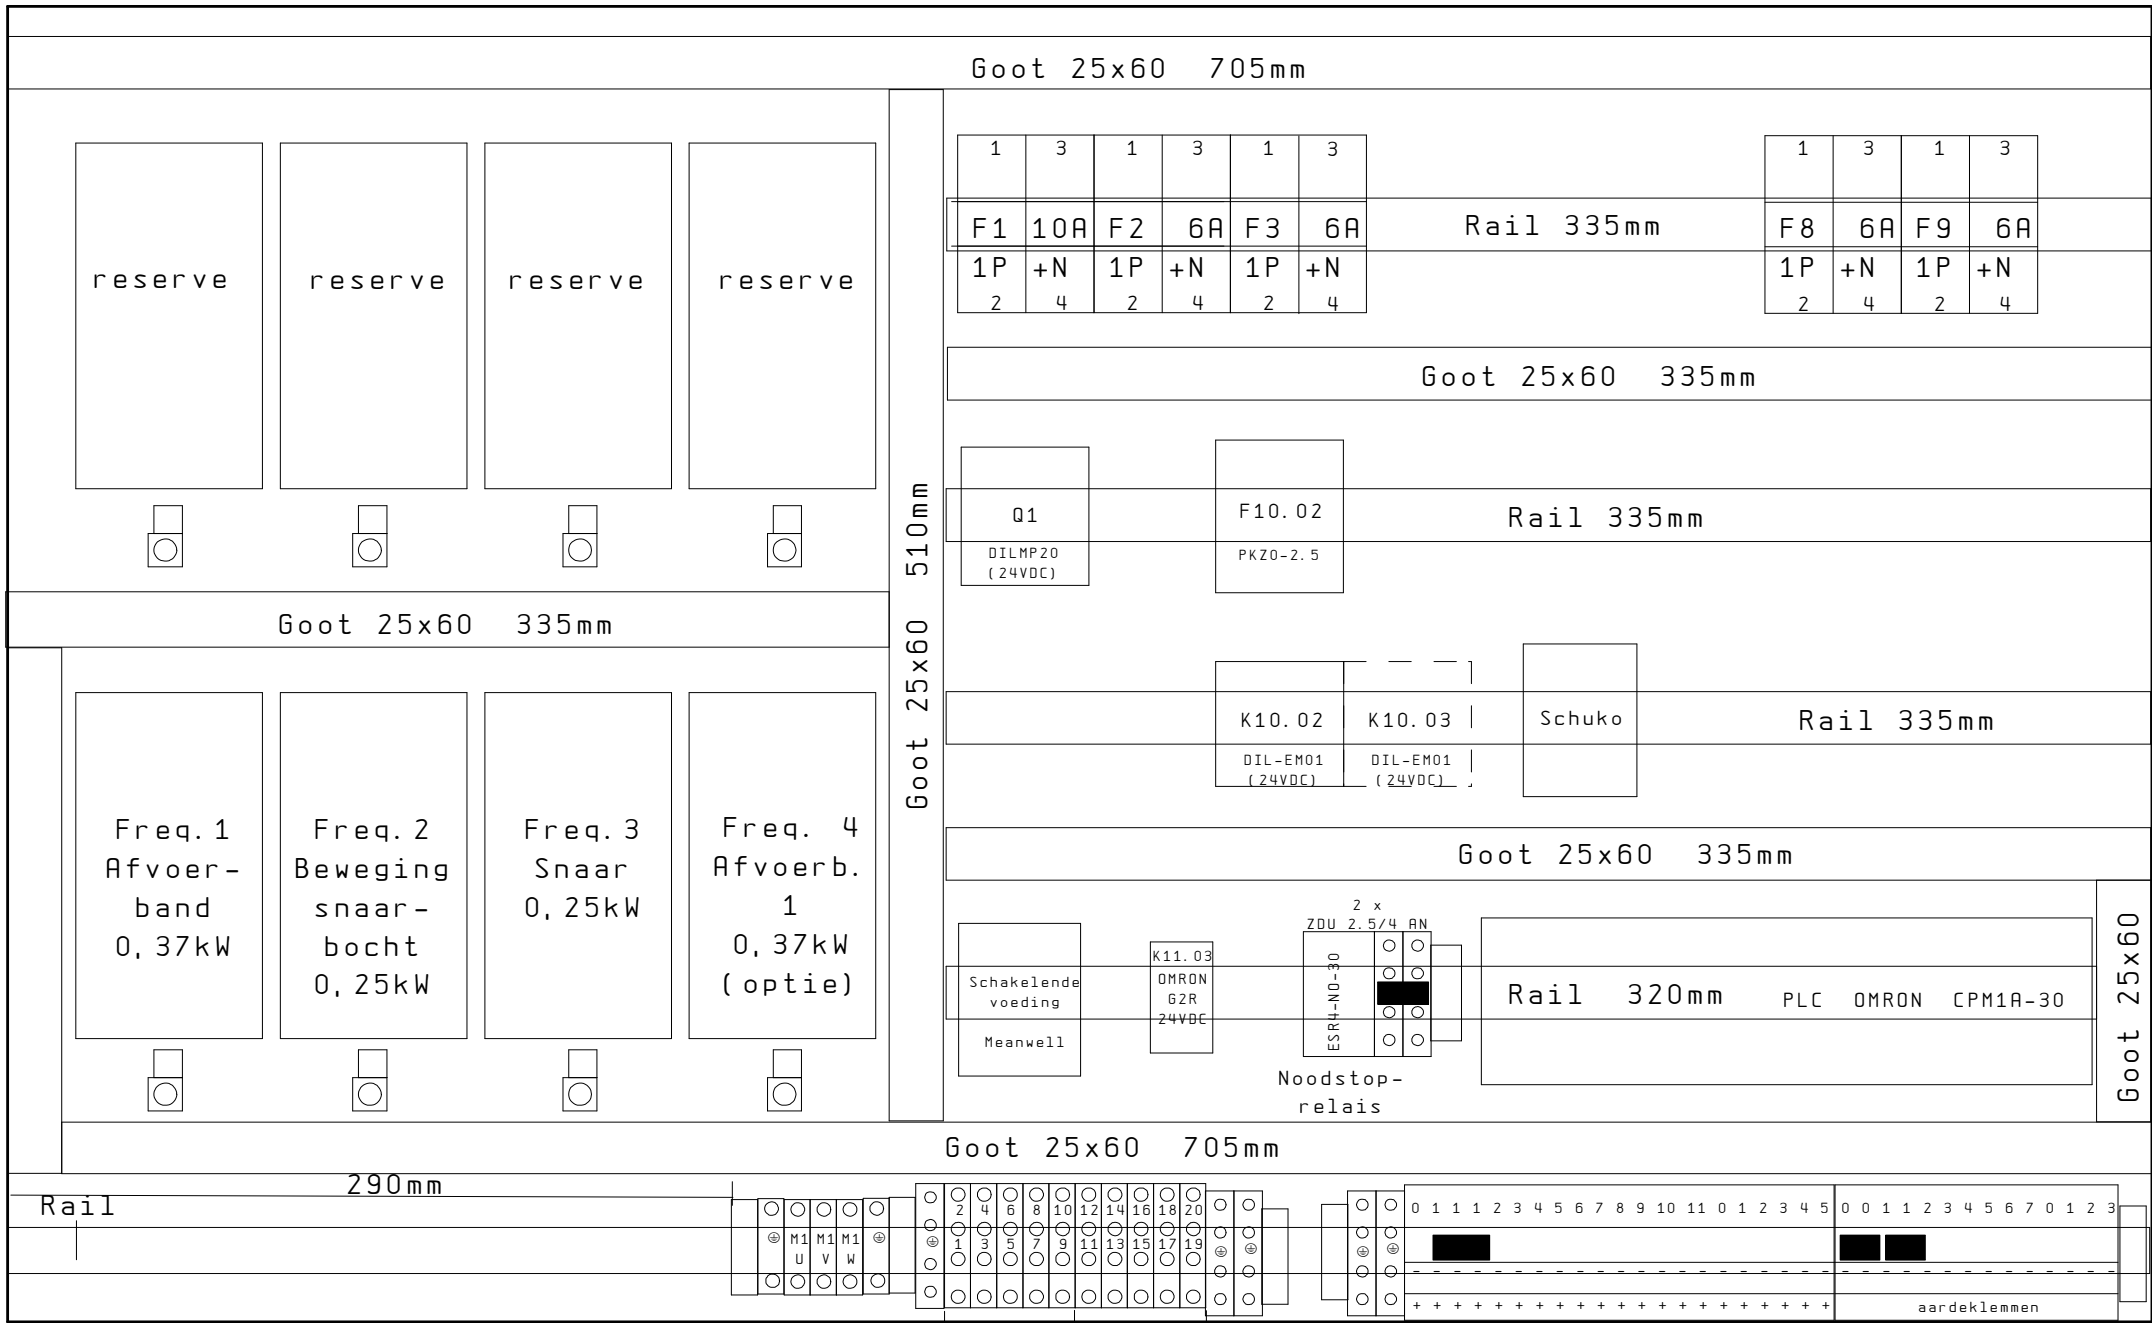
Goot 25x60 705mm

reserve
reserve
reserve
reserve

| 1 | 3 | 1 | 3 | 1 | 3 |
|---|---|---|---|---|---|
| F1 | 10A | F2 | 6A | F3 | 6A |
| 1P | +N | 1P | +N | 1P | +N |
| 2 | 4 | 2 | 4 | 2 | 4 |

Rail 335mm

| 1 | 3 | 1 | 3 |
|---|---|---|---|
| F8 | 6A | F9 | 6A |
| 1P | +N | 1P | +N |
| 2 | 4 | 2 | 4 |

Goot 25x60 335mm

Q1
DILMP20
(24VDC)

F10.02
PKZ0-2.5

Rail 335mm

510mm
Goot 25x60

Goot 25x60 335mm

K10.02
DIL-EM01
(24VDC)

K10.03
DIL-EM01
(24VDC)

Schuko

Rail 335mm

Freq.1
Afvoer-
band
0,37kW

Freq.2
Beweging
snaar-
bocht
0,25kW

Freq.3
Snaar
0,25kW

Freq. 4
Afvoerb.
1
0,37kW
(optie)

Goot 25x60 335mm

Schakelende
voeding
Meanwell

K11.03
OMRON
G2R
24VDC

2 x
ZDU 2.5/4 AN
ESR4-NO-30

Noodstop-
relais

Rail 320mm PLC OMRON CPM1A-30

Goot 25x60

Goot 25x60 705mm

290mm
Rail

M1 U M1 V M1 W

2 4 6 8 10 12 14 16 18 20
1 3 5 7 9 11 13 15 17 19

0 1 1 1 2 3 4 5 6 7 8 9 10 11 0 1 2 3 4 5
0 0 1 1 2 3 4 5 6 7 0 1 2 3

+ + + + + + + + + + + + + + + + + + + + +
aardeklemmen